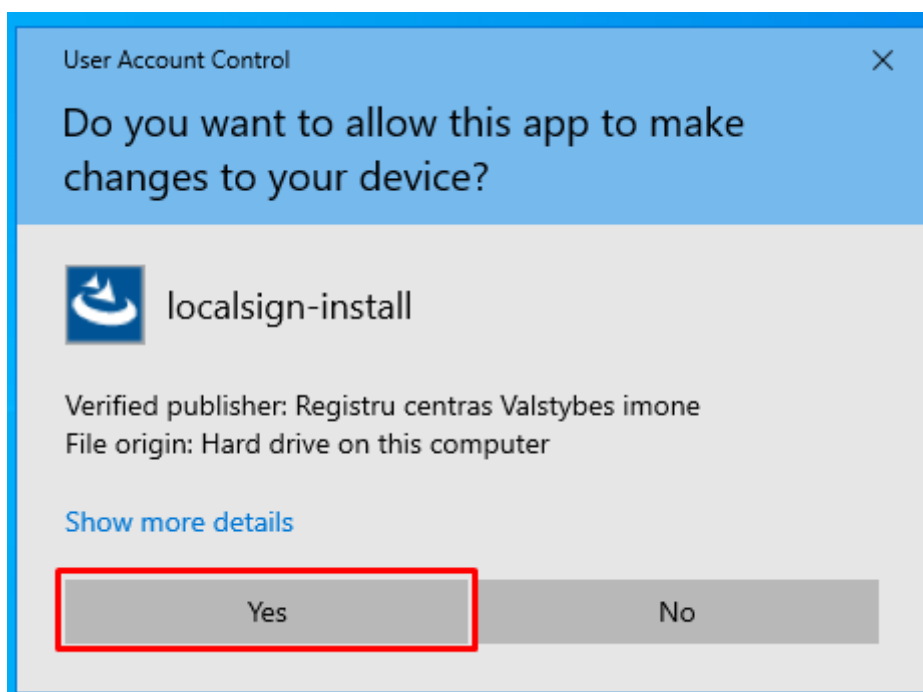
User Account Control

×

Do you want to allow this app to make changes to your device?

localsign-install

Verified publisher: Registru centras Valstybes imone
File origin: Hard drive on this computer

Show more details

Yes

No